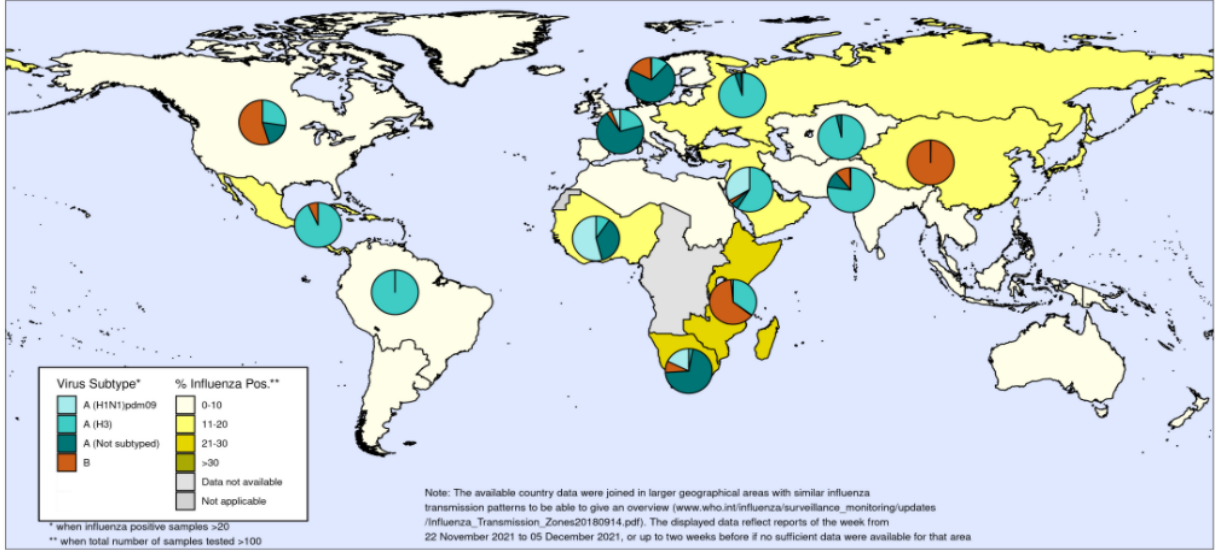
Virus Subtype*
A (H1N1)pdm09
A (H3)
A (Not subtyped)
B

% Influenza Pos.**
0-10
11-20
21-30
>30
Data not available
Not applicable

* when influenza positive samples >20
** when total number of samples tested >100

Note: The available country data were joined in larger geographical areas with similar influenza transmission patterns to be able to give an overview (www.who.int/influenza/surveillance_monitoring/updates /Influenza_Transmission_Zones20180914.pdf). The displayed data reflect reports of the week from 22 November 2021 to 05 December 2021, or up to two weeks before if no sufficient data were available for that area